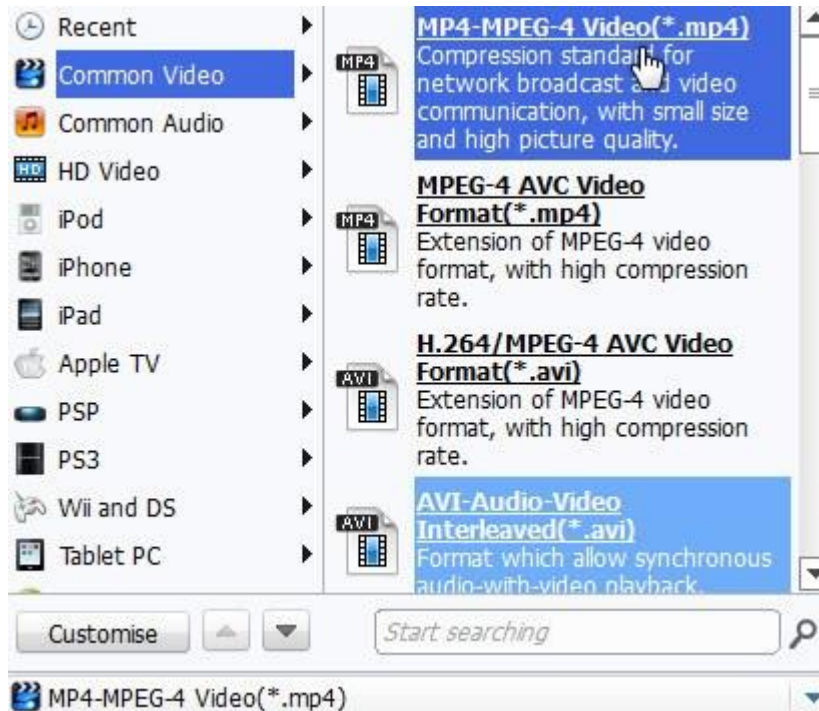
Recent
Common Video
Common Audio
HD Video
iPod
iPhone
iPad
Apple TV
PSP
PS3
Wii and DS
Tablet PC

MP4
MP4-MPEG-4 Video(*.mp4)
Compression standard for network broadcast and video communication, with small size and high picture quality.

MP4
MPEG-4 AVC Video Format(*.mp4)
Extension of MPEG-4 video format, with high compression rate.

AVI
H.264/MPEG-4 AVC Video Format(*.avi)
Extension of MPEG-4 video format, with high compression rate.

AVI
AVI-Audio-Video Interleaved(*.avi)
Format which allow synchronous audio-with-video playback.

Customise
Start searching

MP4-MPEG-4 Video(*.mp4)